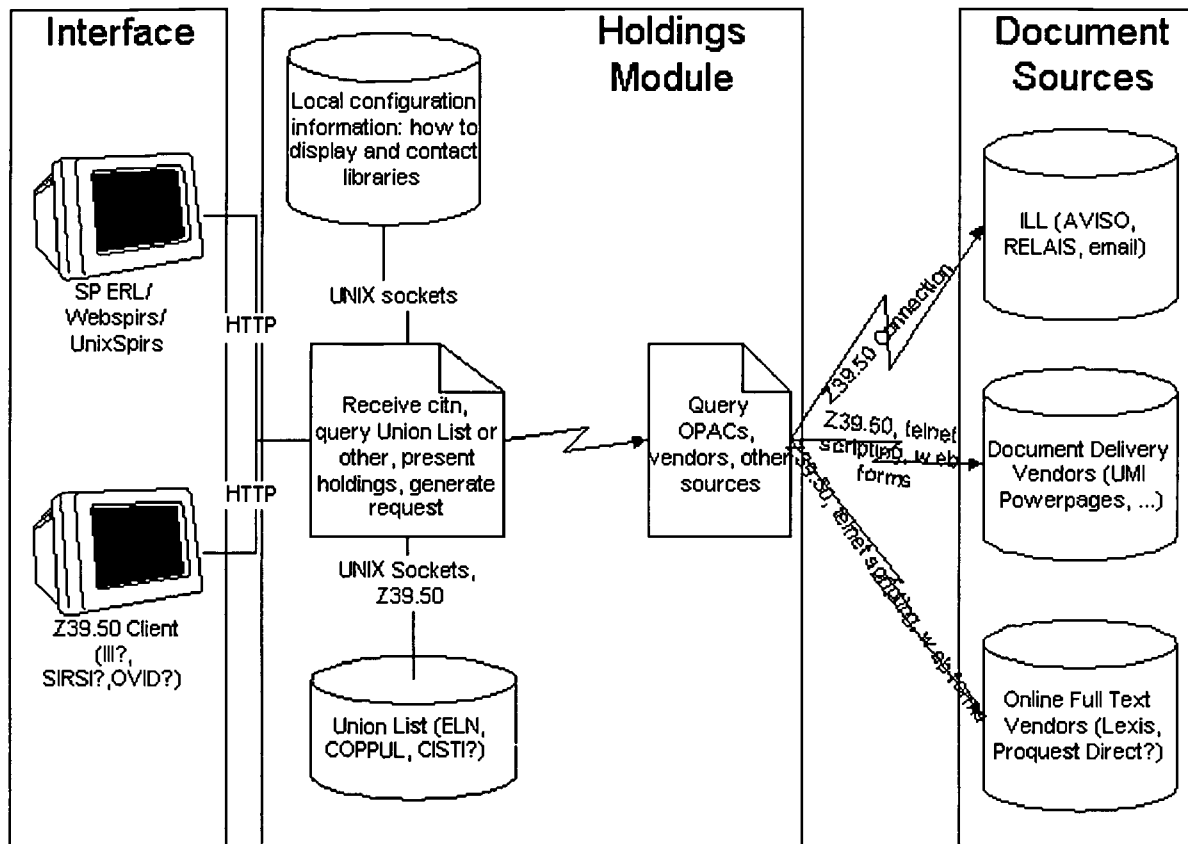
Interface

Holdings Module

Document Sources

Local configuration information: how to display and contact libraries

UNIX sockets

SP ERL/ Webspirs/ UnixSpirs

HTTP

HTTP

Receive citn, query Union List or other, present holdings, generate request

Query OPACs, vendors, other sources

Z39.50 Connection

ILL (AVISO, RELAIS, email)

Z39.50, telnet scripting, web forms

Document Delivery Vendors (UMI Powerpages, ...)

Z39.50, telnet scripting, web forms

Z39.50 Client (III?, SIRSI?,OVID?)

UNIX Sockets, Z39.50

Union List (ELN, COPPUL, CISTI?)

Online Full Text Vendors (Lexis, Proquest Direct?)